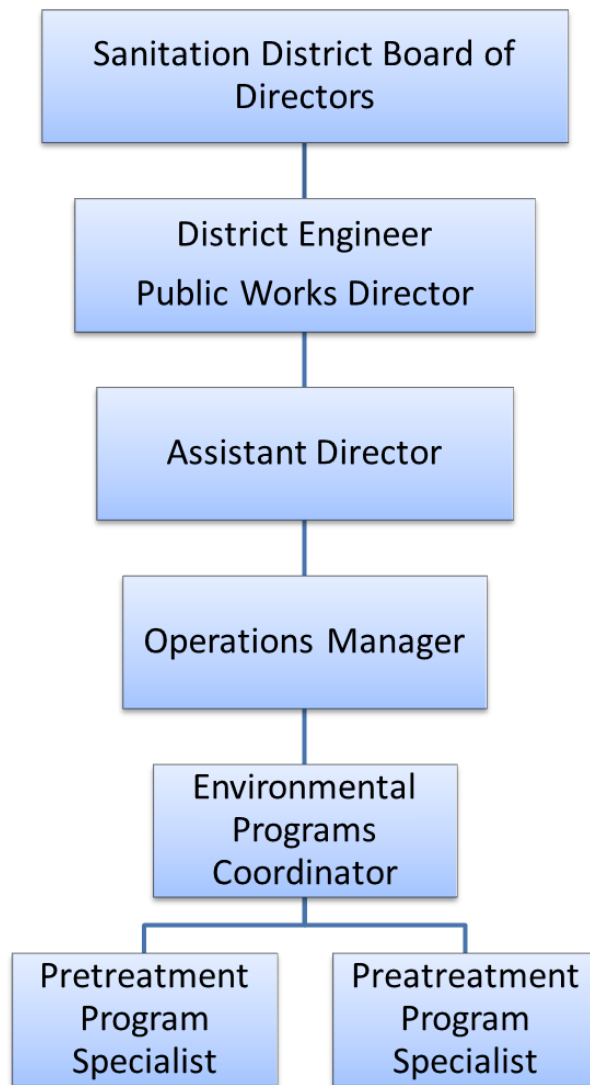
Sanitation District Board of Directors

District Engineer
Public Works Director

Assistant Director

Operations Manager

Environmental Programs Coordinator

Pretreatment Program Specialist

Preatreatment Program Specialist